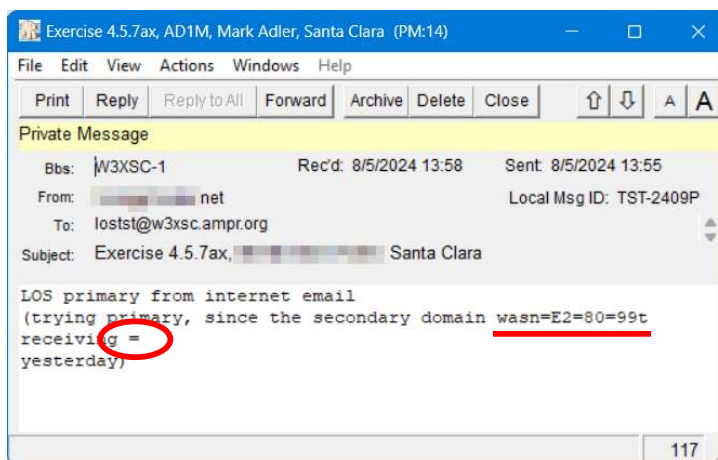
Exercise 4.5.7ax, AD1M, Mark Adler, Santa Clara (PM:14)

File Edit View Actions Windows Help

Print Reply Reply to All Forward Archive Delete Close A A

Private Message

Bbs: W3XSC-1 Rec'd: 8/5/2024 13:58 Sent: 8/5/2024 13:55

From: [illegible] net Local Msg ID: TST-2409P

To: lostst@w3xsc.ampr.org

Subject: Exercise 4.5.7ax, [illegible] Santa Clara

LOS primary from internet email
(trying primary, since the secondary domain wasn=E2=80=99t receiving =
yesterday)

117